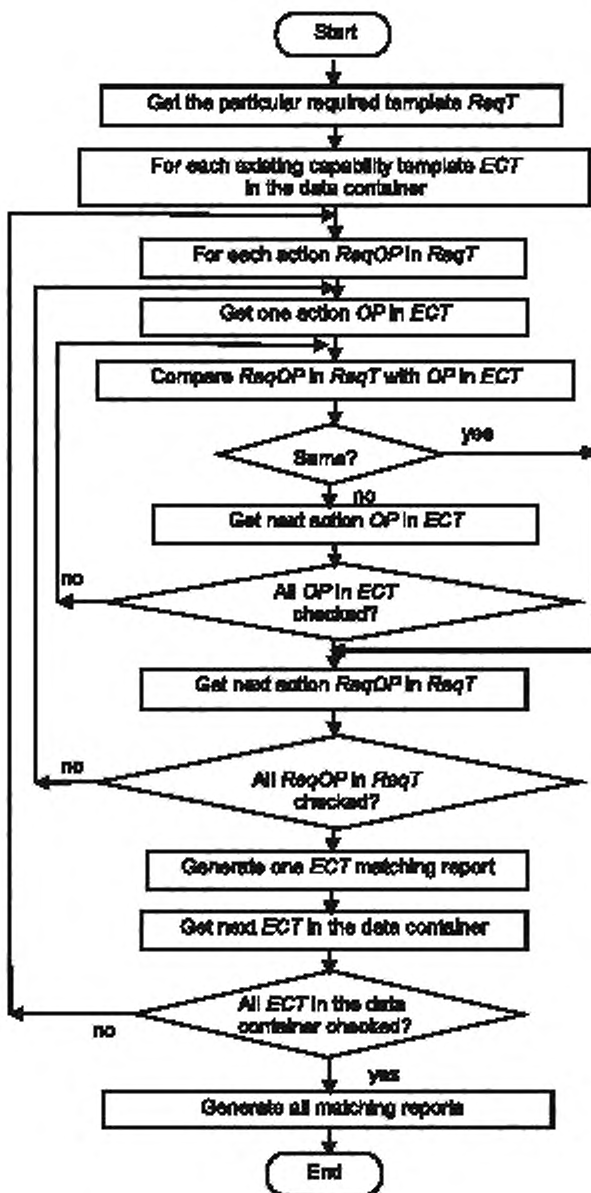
Start

Get the particular required template *ReqT*

For each existing capability template *ECT* in the data container

For each action *ReqOP* in *ReqT*

Get one action *OP* in *ECT*

Compare *ReqOP* in *ReqT* with *OP* in *ECT*

Same?

yes

no

Get next action *OP* in *ECT*

no

All *OP* in *ECT* checked?

Get next action *ReqOP* in *ReqT*

no

All *ReqOP* in *ReqT* checked?

Generate one *ECT* matching report

Get next *ECT* in the data container

All *ECT* in the data container checked?

no

yes

Generate all matching reports

End